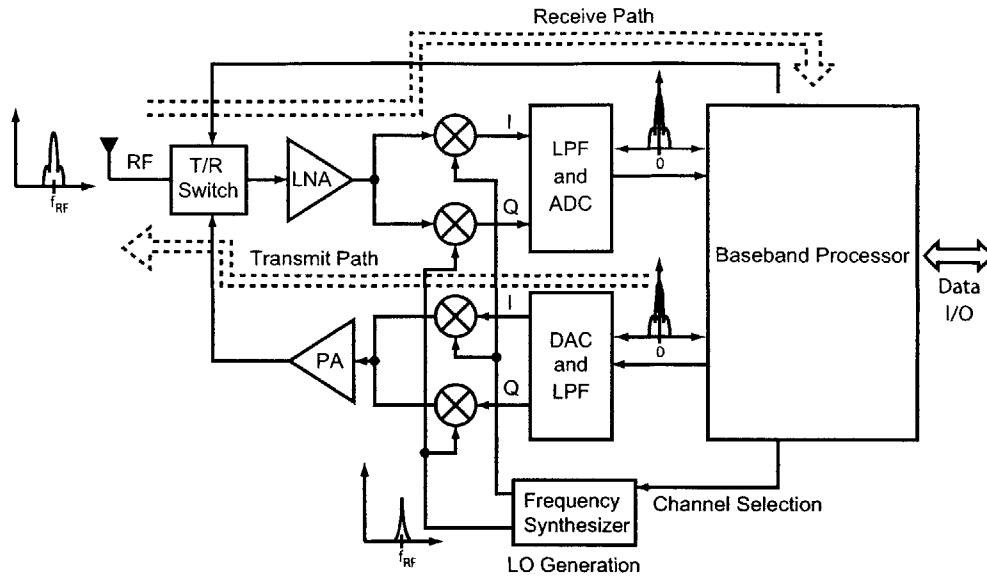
Receive Path

$f_{RF}$

RF

T/R Switch

LNA

I

Q

LPF and ADC

0

Baseband Processor

Data I/O

Transmit Path

I

Q

DAC and LPF

0

PA

Frequency Synthesizer

Channel Selection

$f_{RF}$

LO Generation